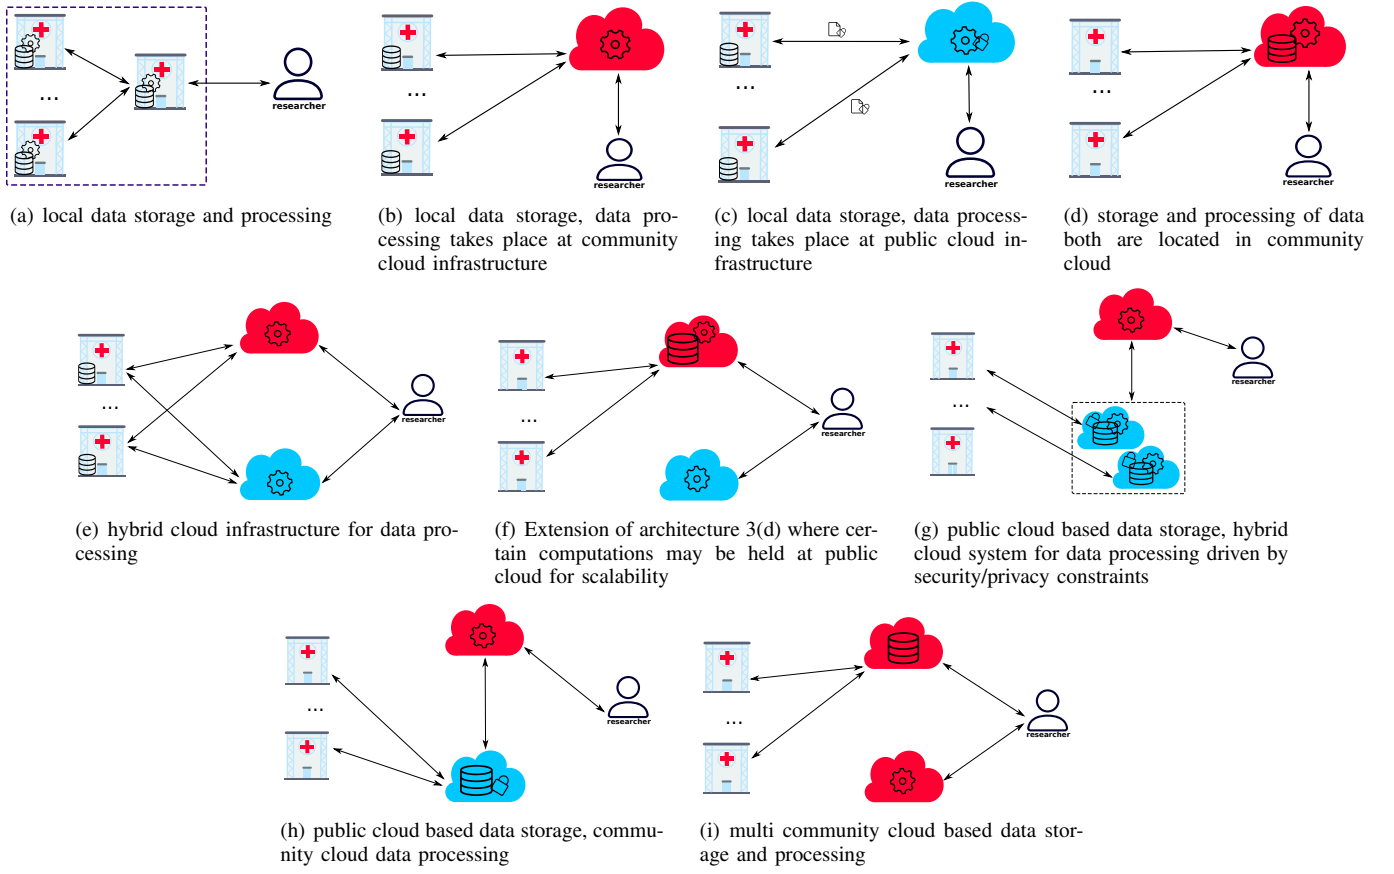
...

researcher

(a) local data storage and processing

...

researcher

(b) local data storage, data processing takes place at community cloud infrastructure

...

researcher

(c) local data storage, data processing takes place at public cloud infrastructure

...

researcher

(d) storage and processing of data both are located in community cloud

...

researcher

(e) hybrid cloud infrastructure for data processing

...

researcher

(f) Extension of architecture 3(d) where certain computations may be held at public cloud for scalability

...

researcher

(g) public cloud based data storage, hybrid cloud system for data processing driven by security/privacy constraints

...

researcher

(h) public cloud based data storage, community cloud data processing

...

researcher

(i) multi community cloud based data storage and processing